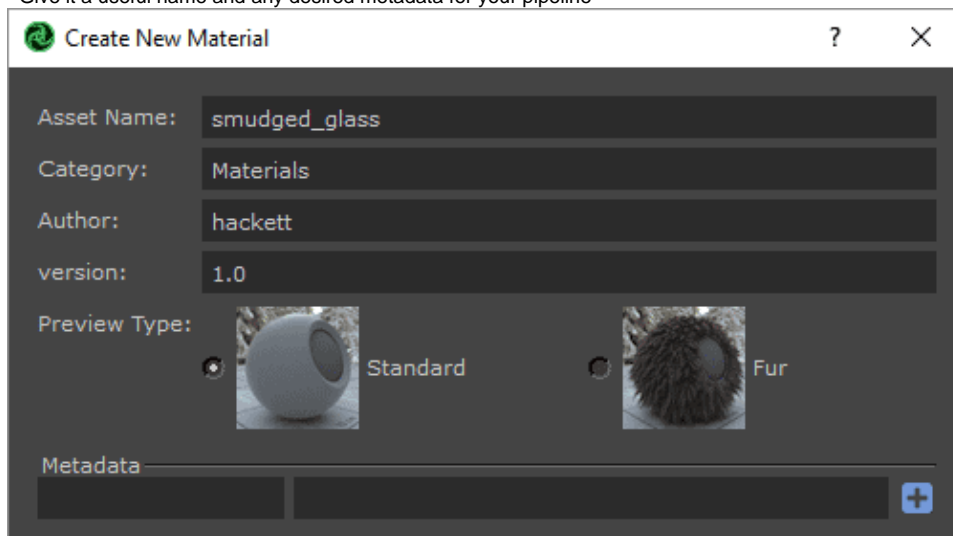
Give it a useful name and any desired metadata for your pipeline

Create New Material ? ×

Asset Name: smudged_glass

Category: Materials

Author: hackett

version: 1.0

Preview Type: Standard Fur

Metadata